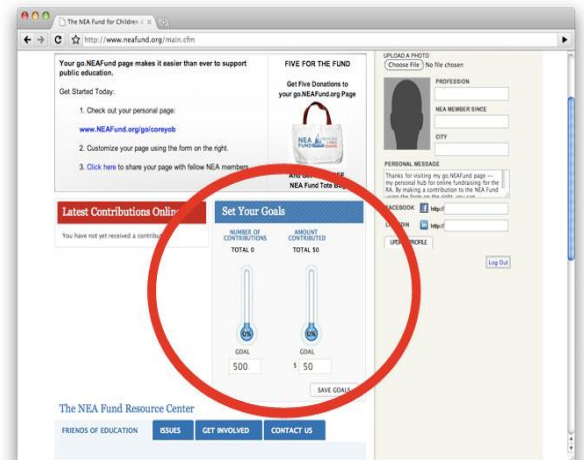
The NEA Fund for Children

http://www.neafund.org/main.cfm

Your go.NEAFund page makes it easier than ever to support public education.

Get Started Today:

1. Check out your personal page:

www.NEAFund.org/go/coreyob

2. Customize your page using the form on the right.

3. Click here to share your page with fellow NEA members.

FIVE FOR THE FUND

Get Five Donations to your go.NEAFund.org Page

NEA FUND

And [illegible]
NEA Fund Tote Bag

UPLOAD A PHOTO
Choose File No file chosen

PROFESSION

NEA MEMBER SINCE

CITY

PERSONAL MESSAGE

Thanks for visiting my go.NEAFund page -- my personal hub for online fundraising for the RA. By making a contribution to the NEA Fund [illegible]

FACEBOOK http://

LINKEDIN http://

UPDATE PROFILE

Log Out

Latest Contributions Onli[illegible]

You have not yet received a contribut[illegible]

Set Your Goals

NUMBER OF CONTRIBUTIONS
TOTAL 0

AMOUNT CONTRIBUTED
TOTAL $0

0%

0%

GOAL
500

GOAL
$ 50

SAVE GOALS

The NEA Fund Resource Center

FRIENDS OF EDUCATION
ISSUES
GET INVOLVED
CONTACT US